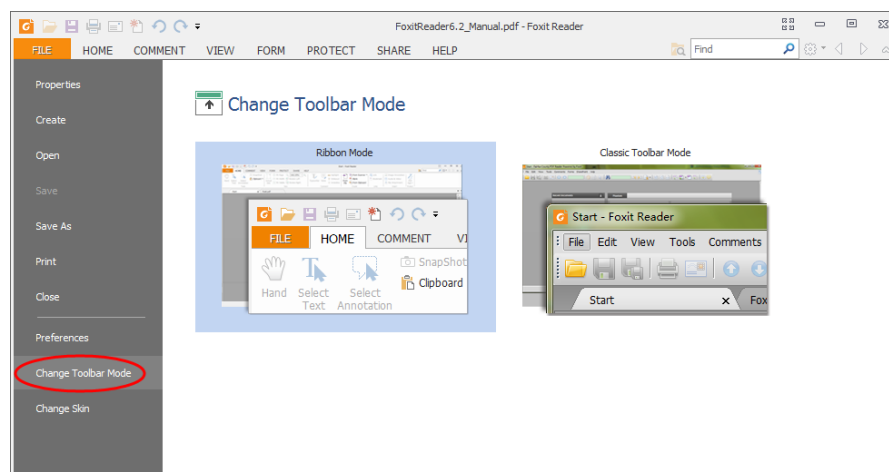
FoxitReader6.2_Manual.pdf - Foxit Reader

FILE HOME COMMENT VIEW FORM PROTECT SHARE HELP

Find

Properties
Create
Open
Save
Save As
Print
Close
Preferences
Change Toolbar Mode
Change Skin

Change Toolbar Mode

Ribbon Mode

FILE HOME COMMENT VI
Hand Select Text Select Annotation SnapShot Clipboard

Classic Toolbar Mode

Start - Foxit Reader
File Edit View Tools Comments
Start Fox